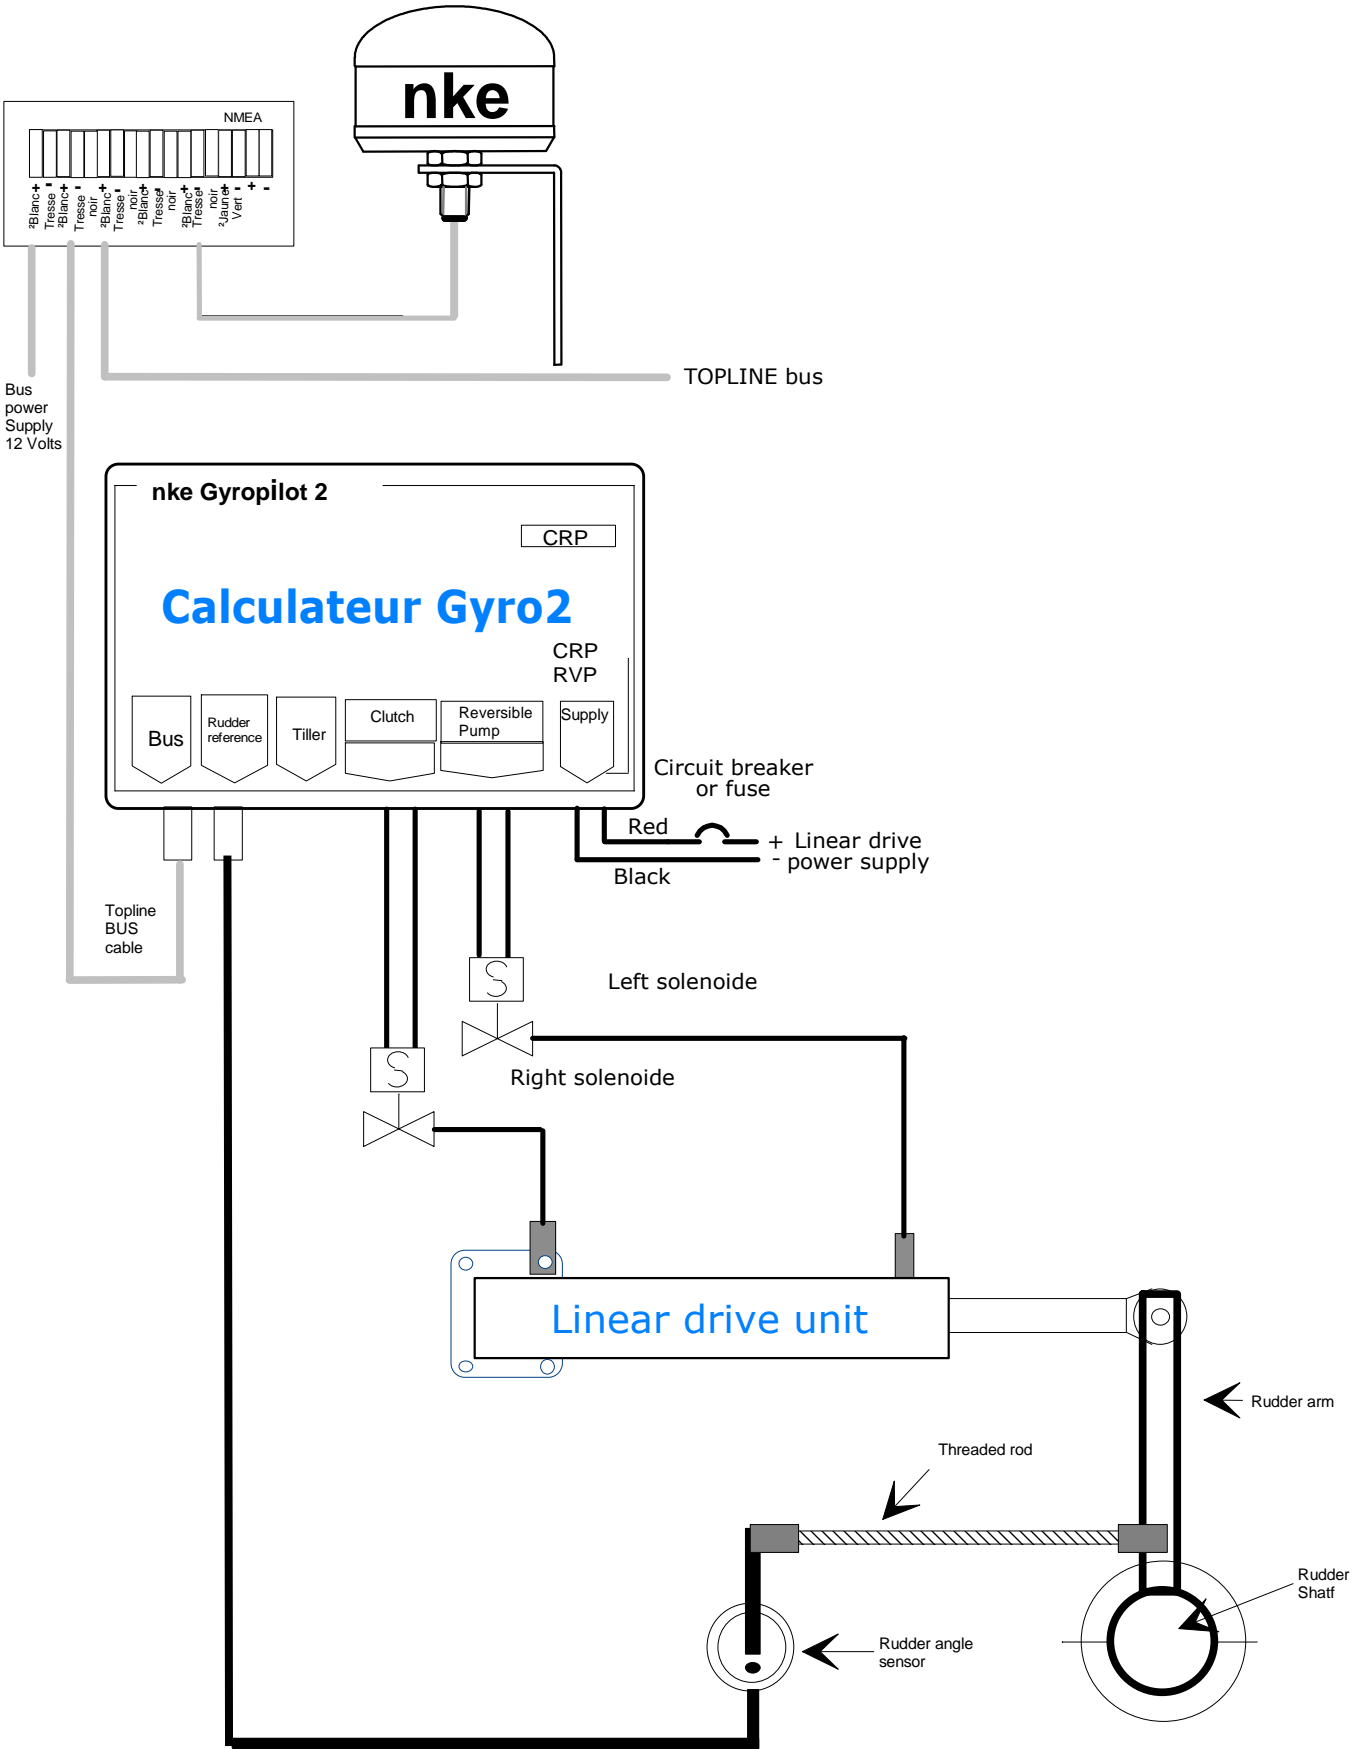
nke

NMEA

²Blanc + Tresse - ²Blanc + Tresse - noir ²Blanc + Tresse - noir ²Blanc + Tresse - noir ²Blanc + Tresse - noir ²Jaune + Vert - + -

Bus power Supply 12 Volts

TOPLINE bus

nke Gyropilot 2

CRP

Calculateur Gyro2

CRP
RVP

Bus

Rudder reference

Tiller

Clutch

Reversible Pump

Supply

Circuit breaker or fuse

Red

+ Linear drive
- power supply

Black

Topline BUS cable

Left solenoide

Right solenoide

Linear drive unit

Rudder arm

Threaded rod

Rudder Shatf

Rudder angle sensor